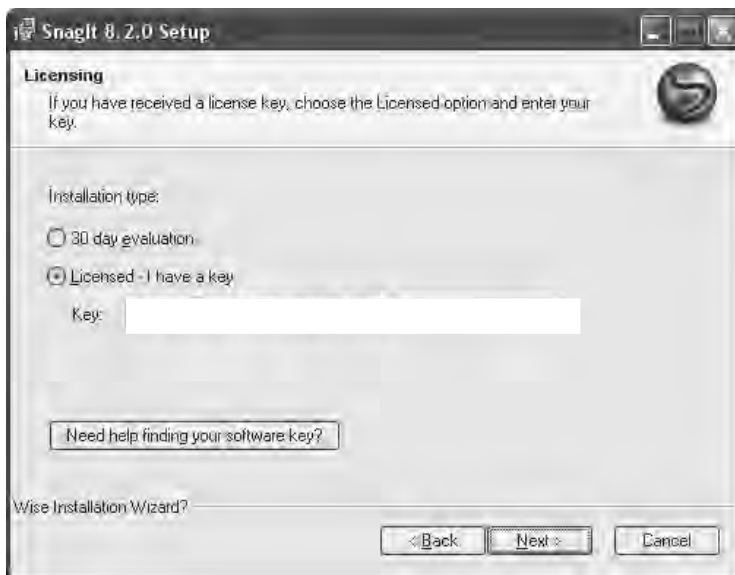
SnagIt 8.2.0 Setup

Licensing
If you have received a license key, choose the Licensed option and enter your key.

Installation type:

30 day evaluation

Licensed - I have a key

Key:

Need help finding your software key?

Wise Installation Wizard?

< Back
Next >
Cancel